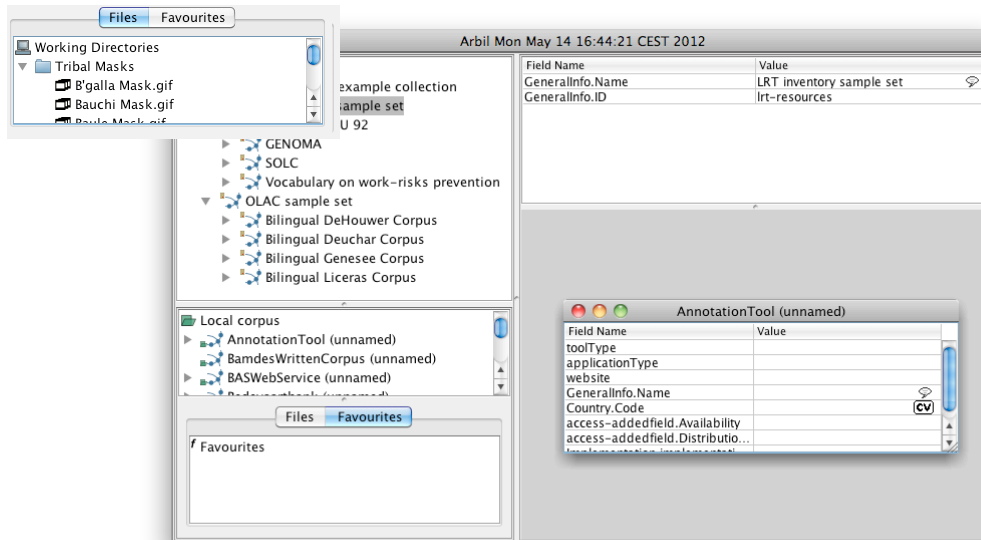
Files Favourites

Working Directories
Tribal Masks
B'galla Mask.gif
Bauchi Mask.gif
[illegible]

Arbil Mon May 14 16:44:21 CEST 2012

example collection
sample set
U 92
GENOMA
SOLC
Vocabulary on work-risks prevention
OLAC sample set
Bilingual DeHouwer Corpus
Bilingual Deuchar Corpus
Bilingual Genesee Corpus
Bilingual Liceras Corpus

| Field Name | Value |
|---|---|
| GeneralInfo.Name | LRT inventory sample set |
| GeneralInfo.ID | lrt-resources |

Local corpus
AnnotationTool (unnamed)
BamdesWrittenCorpus (unnamed)
BASWebService (unnamed)
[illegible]

Files Favourites

Favourites

AnnotationTool (unnamed)

| Field Name | Value |
|---|---|
| toolType | |
| applicationType | |
| website | |
| GeneralInfo.Name | |
| Country.Code | CV |
| access-addedfield.Availability | |
| access-addedfield.Distributio... | |
| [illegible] | |